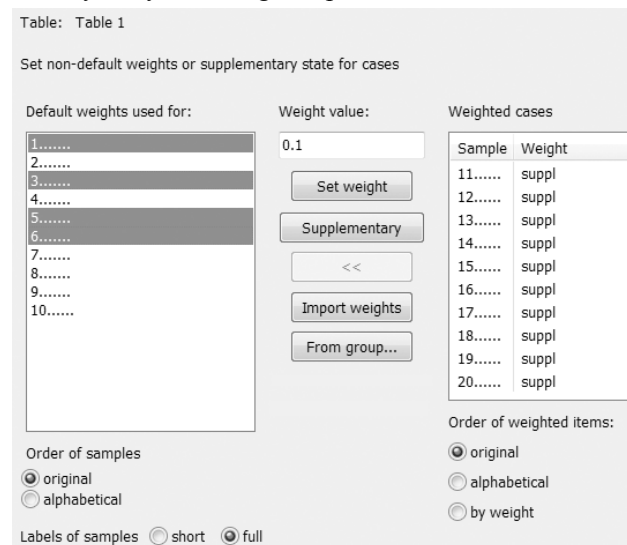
Table: Table 1

Set non-default weights or supplementary state for cases

Default weights used for:

1.......
2.......
3.......
4.......
5.......
6.......
7.......
8.......
9.......
10......

Weight value:

0.1

Set weight

Supplementary

<<

Import weights

From group...

Weighted cases

| Sample | Weight |
|---|---|
| 11...... | suppl |
| 12...... | suppl |
| 13...... | suppl |
| 14...... | suppl |
| 15...... | suppl |
| 16...... | suppl |
| 17...... | suppl |
| 18...... | suppl |
| 19...... | suppl |
| 20...... | suppl |

Order of weighted items:
original
alphabetical
by weight

Order of samples
original
alphabetical

Labels of samples short full